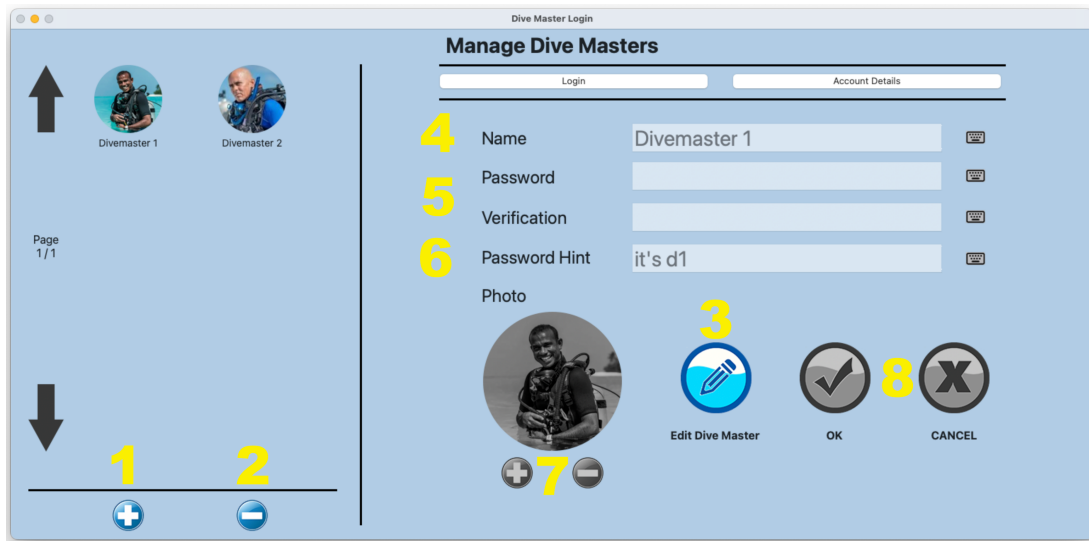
Dive Master Login

Manage Dive Masters

Login

Account Details

Divemaster 1

Divemaster 2

Page
1 / 1

4

Name

Divemaster 1

Password

5

Verification

6

Password Hint

it's d1

Photo

3

Edit Dive Master

OK

8

CANCEL

7

1

2